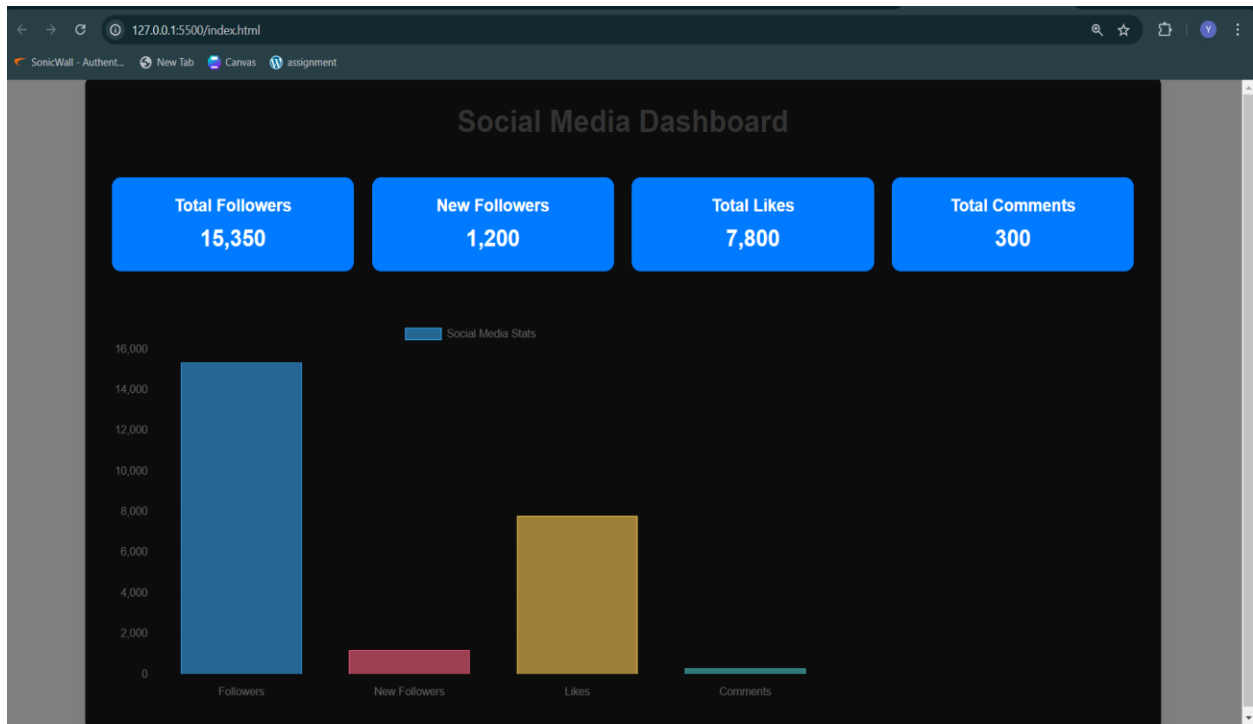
127.0.0.1:5500/index.html

SonicWall - Authent... New Tab Canvas assignment

Social Media Dashboard

Total Followers
15,350

New Followers
1,200

Total Likes
7,800

Total Comments
300

Social Media Stats

16,000
14,000
12,000
10,000
8,000
6,000
4,000
2,000
0

Followers New Followers Likes Comments